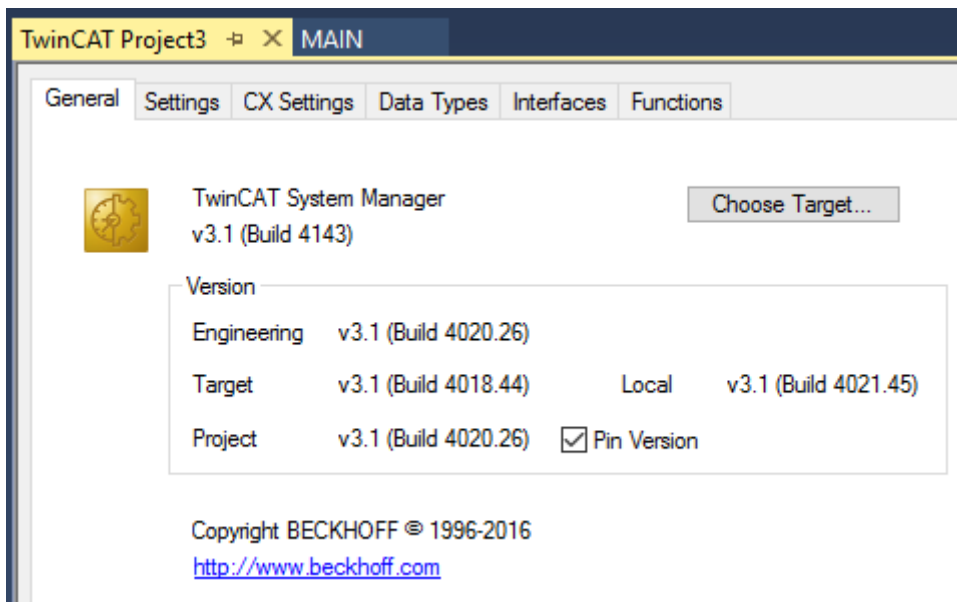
TwinCAT Project3 ⊣ ✕ MAIN

General | Settings | CX Settings | Data Types | Interfaces | Functions

TwinCAT System Manager
v3.1 (Build 4143)

Choose Target...

Version

Engineering v3.1 (Build 4020.26)

Target v3.1 (Build 4018.44) Local v3.1 (Build 4021.45)

Project v3.1 (Build 4020.26) Pin Version

Copyright BECKHOFF © 1996-2016
http://www.beckhoff.com